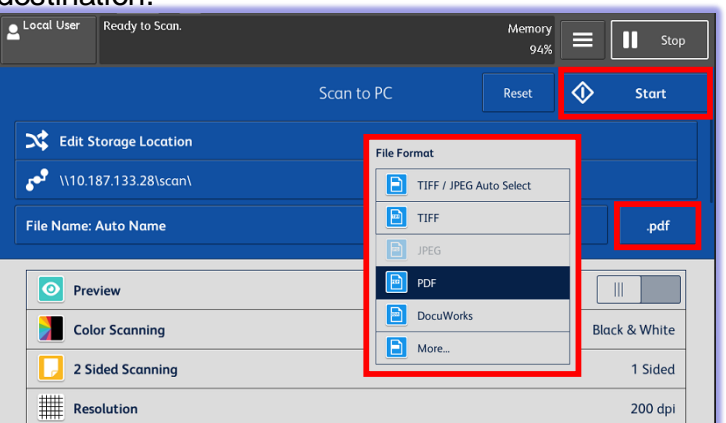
destination.

Local User
Ready to Scan.
Memory
94%
Stop

Scan to PC
Reset
Start

Edit Storage Location
\\10.187.133.28\scan\

File Name: Auto Name
.pdf

File Format
TIFF / JPEG Auto Select
TIFF
JPEG
PDF
DocuWorks
More...

Preview
Color Scanning
Black & White
2 Sided Scanning
1 Sided
Resolution
200 dpi